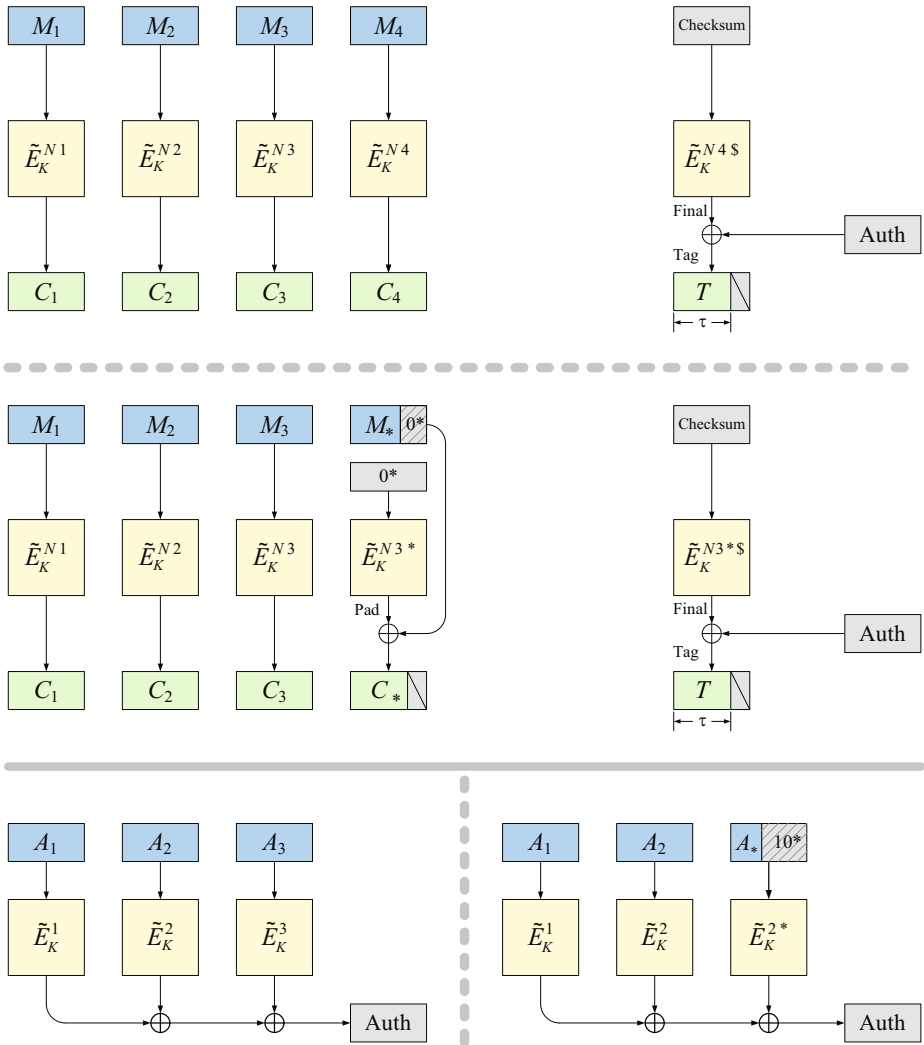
$M_1$ $M_2$ $M_3$ $M_4$ Checksum

$\tilde{E}_K^{N\,1}$ $\tilde{E}_K^{N\,2}$ $\tilde{E}_K^{N\,3}$ $\tilde{E}_K^{N\,4}$ $\tilde{E}_K^{N\,4\,\$}$

Final

Auth

Tag

$C_1$ $C_2$ $C_3$ $C_4$ $T$

$\tau$

$M_1$ $M_2$ $M_3$ $M_*$ $0^*$ Checksum

$0^*$

$\tilde{E}_K^{N\,1}$ $\tilde{E}_K^{N\,2}$ $\tilde{E}_K^{N\,3}$ $\tilde{E}_K^{N\,3\,*}$ $\tilde{E}_K^{N3\,*\,\$}$

Pad

Final

Auth

Tag

$C_1$ $C_2$ $C_3$ $C_*$ $T$

$\tau$

$A_1$ $A_2$ $A_3$

$\tilde{E}_K^{1}$ $\tilde{E}_K^{2}$ $\tilde{E}_K^{3}$

Auth

$A_1$ $A_2$ $A_*$ $10^*$

$\tilde{E}_K^{1}$ $\tilde{E}_K^{2}$ $\tilde{E}_K^{2\,*}$

Auth